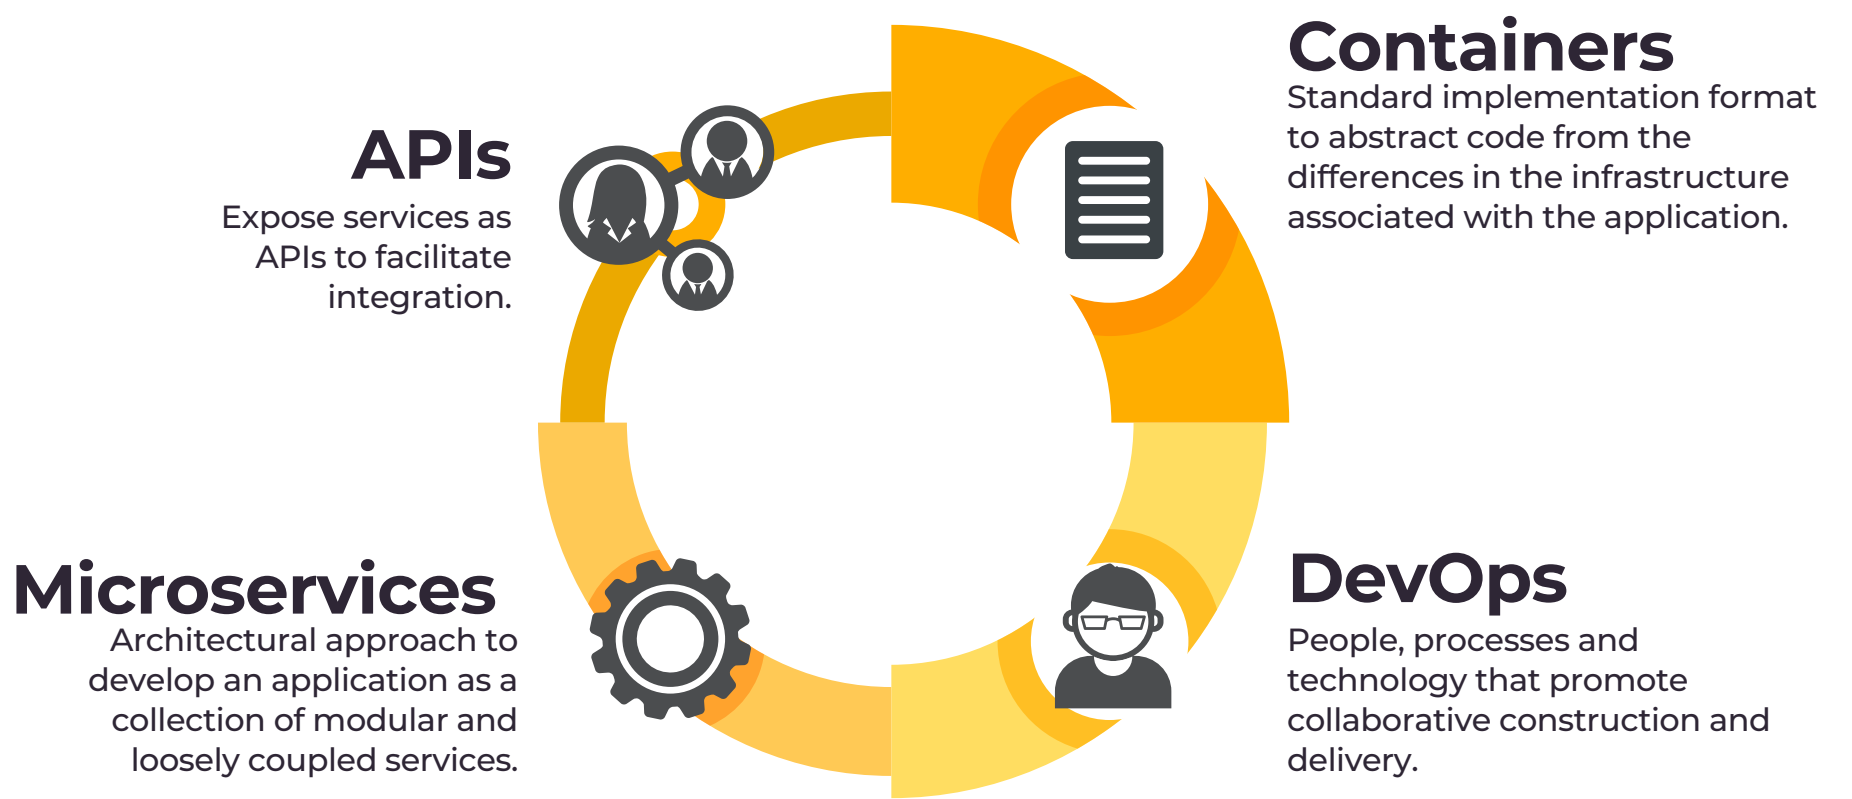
APIs
Expose services as APIs to facilitate integration.

Containers
Standard implementation format to abstract code from the differences in the infrastructure associated with the application.

Microservices
Architectural approach to develop an application as a collection of modular and loosely coupled services.

DevOps
People, processes and technology that promote collaborative construction and delivery.